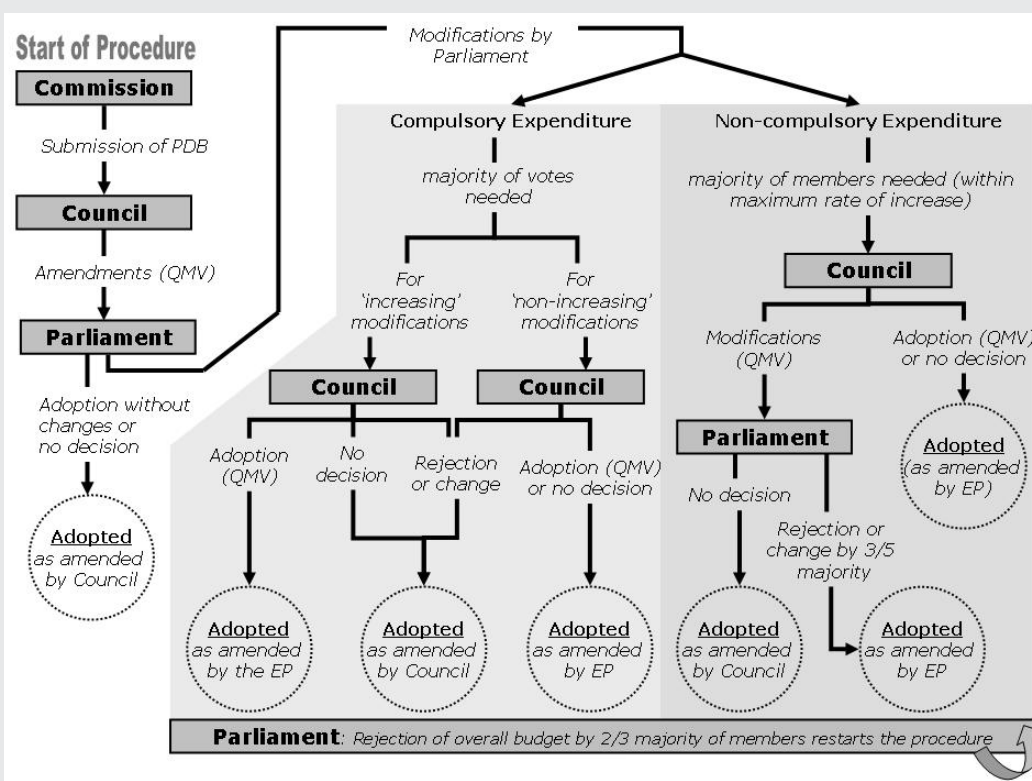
Start of Procedure

Commission

Submission of PDB

Council

Amendments (QMV)

Parliament

Adoption without changes or no decision

Adopted as amended by Council

Modifications by Parliament

Compulsory Expenditure

majority of votes needed

For 'increasing' modifications

For 'non-increasing' modifications

Council

Council

Adoption (QMV)

No decision

Rejection or change

Adoption (QMV) or no decision

Adopted as amended by the EP

Adopted as amended by Council

Adopted as amended by EP

Non-compulsory Expenditure

majority of members needed (within maximum rate of increase)

Council

Modifications (QMV)

Adoption (QMV) or no decision

Parliament

Adopted (as amended by EP)

No decision

Rejection or change by 3/5 majority

Adopted as amended by Council

Adopted as amended by EP

Parliament: Rejection of overall budget by 2/3 majority of members restarts the procedure